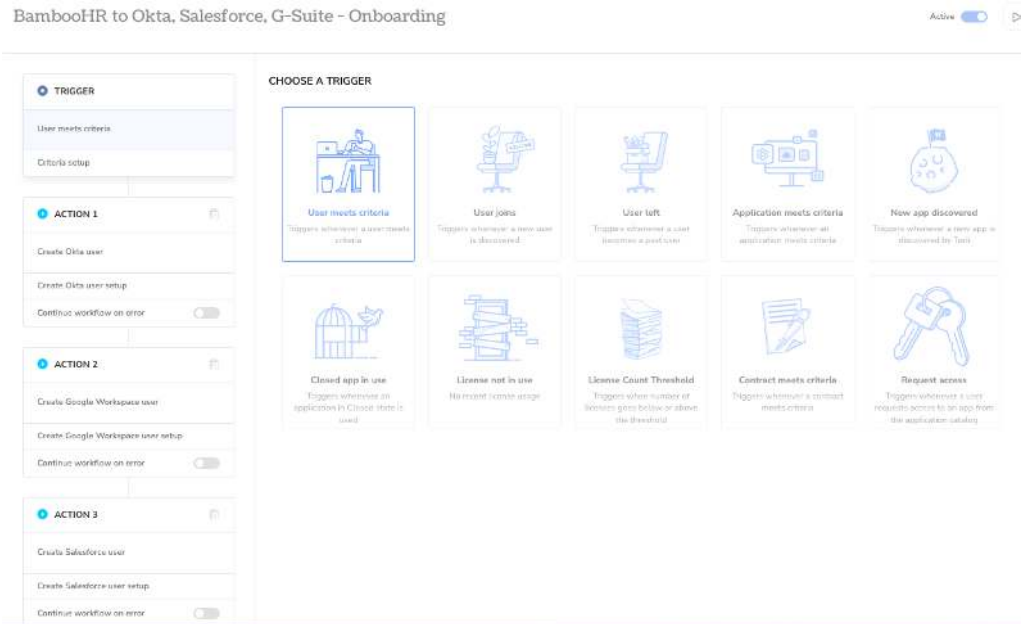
BambooHR to Okta, Salesforce, G-Suite - Onboarding

Active

TRIGGER

User meets criteria

Criteria setup

ACTION 1

Create Okta user

Create Okta user setup

Continue workflow on error

ACTION 2

Create Google Workspace user

Create Google Workspace user setup

Continue workflow on error

ACTION 3

Create Salesforce user

Create Salesforce user setup

Continue workflow on error

CHOOSE A TRIGGER

User meets criteria
Triggers whenever a user meets criteria

User joins
Triggers whenever a new user is discovered

User left
Triggers whenever a user becomes a past user

Application meets criteria
Triggers whenever an application meets criteria

New app discovered
Triggers whenever a new app is discovered by Torii

Closed app in use
Triggers whenever an application in Closed state is used

License not in use
No recent license usage

License Count Threshold
Triggers when number of licenses goes below or above the threshold

Contract meets criteria
Triggers whenever a contract meets criteria

Request access
Triggers whenever a user requests access to an app from the application catalog